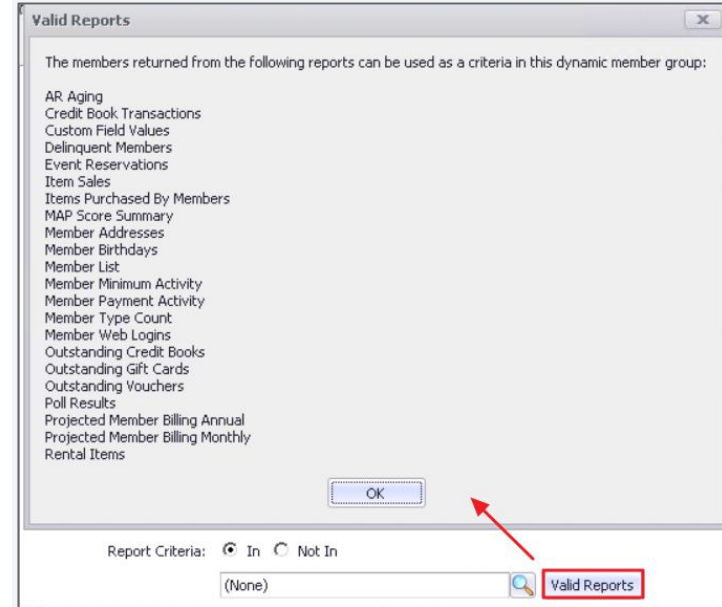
Valid Reports

x

The members returned from the following reports can be used as a criteria in this dynamic member group:

AR Aging
Credit Book Transactions
Custom Field Values
Delinquent Members
Event Reservations
Item Sales
Items Purchased By Members
MAP Score Summary
Member Addresses
Member Birthdays
Member List
Member Minimum Activity
Member Payment Activity
Member Type Count
Member Web Logins
Outstanding Credit Books
Outstanding Gift Cards
Outstanding Vouchers
Poll Results
Projected Member Billing Annual
Projected Member Billing Monthly
Rental Items

OK

Report Criteria: In Not In

(None)

Valid Reports